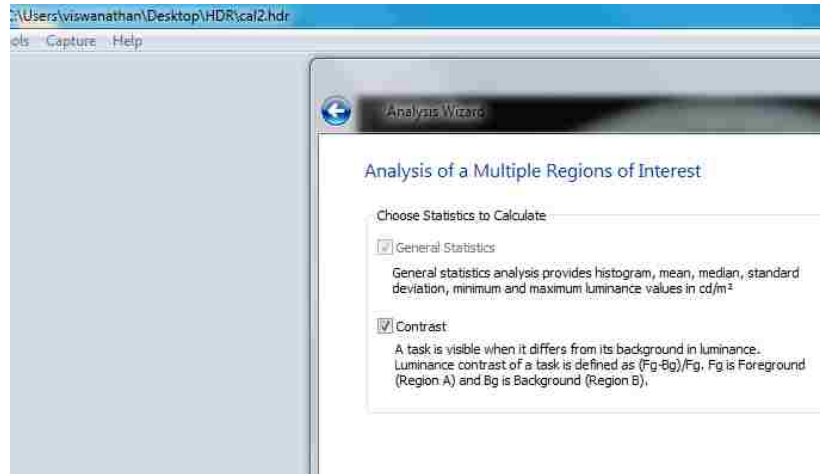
:\Users\viswanathan\Desktop\HDR\cal2.hdr

ols Capture Help

Analysis Wizard

Analysis of a Multiple Regions of Interest

Choose Statistics to Calculate

General Statistics

General statistics analysis provides histogram, mean, median, standard deviation, minimum and maximum luminance values in cd/m²

Contrast

A task is visible when it differs from its background in luminance. Luminance contrast of a task is defined as (Fg-Bg)/Fg. Fg is Foreground (Region A) and Bg is Background (Region B).